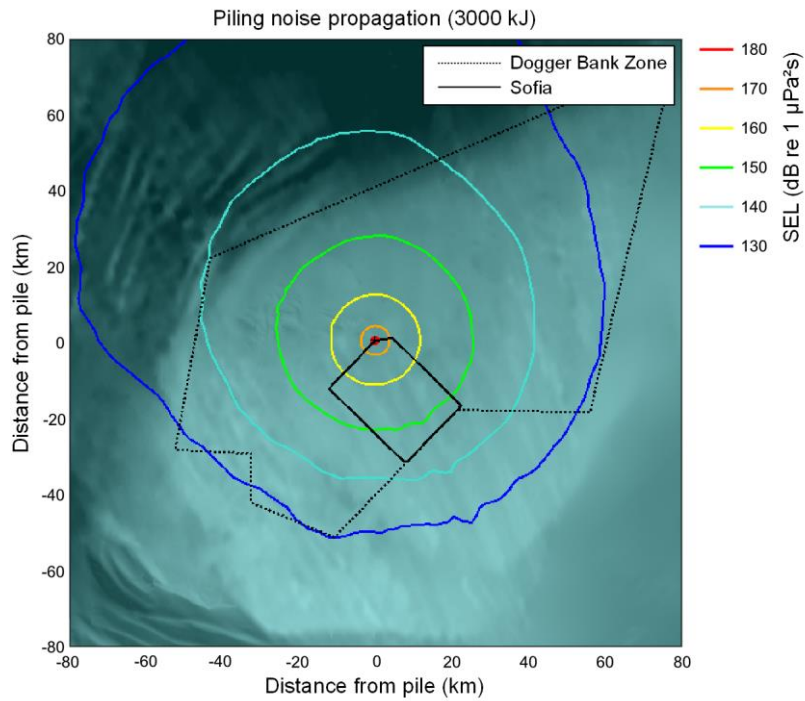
Piling noise propagation (3000 kJ)

Dogger Bank Zone
Sofia

180
170
160
150
140
130

SEL (dB re 1 $\mu Pa^2s$)

80
60
40
20
0
-20
-40
-60
-80

Distance from pile (km)

-80 -60 -40 -20 0 20 40 60 80

Distance from pile (km)